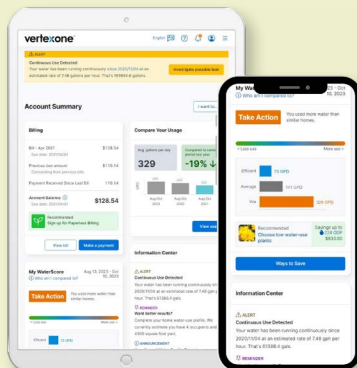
vertexone

English

ALERT

Continuous Use Detected

Your water has been running continuously since 2023/11/04 at an estimated rate of 7.48 gallons per hour. That's 16984.8 gallons.

Investigate possible leak

Account Summary

I want to...

Billing

Bill - Apr 2021 $138.54

Previous bill amount $138.54

Payment Received Since Last Bill 118.54

Account Balance $128.54

Recommended
Sign up for Paperless Billing

View bill

Make a payment

Compare Your Usage

329

-19%

View usage

Information Center

ALERT
Continuous Use Detected
Your water has been running continuously since 2023/11/04 at an estimated rate of 7.48 gallons per hour. That's 61588.8 gals.

REMINDER
Want better results?
Compare your home water-use profile. We currently estimate you have 4 occupants and 4000 square feet plus.

ANNOUNCEMENT

My WaterScore
Aug 13, 2023 - Oct 10, 2023

Take Action

You used more water than similar homes.

Efficient

My WaterScore
Aug 13, 2023 - Oct 10, 2023

Take Action

You used more water than similar homes.

Efficient 73 GPD

Average 141 GPD

You 276 GPD

Recommended
Choose low water-use plants

Saving up to 226 GPD
$830.00

Ways to Save

Information Center

ALERT
Continuous Use Detected
Your water has been running continuously since 2023/11/04 at an estimated rate of 7.48 gal per hour. That's 61588.8 gals.

REMINDER